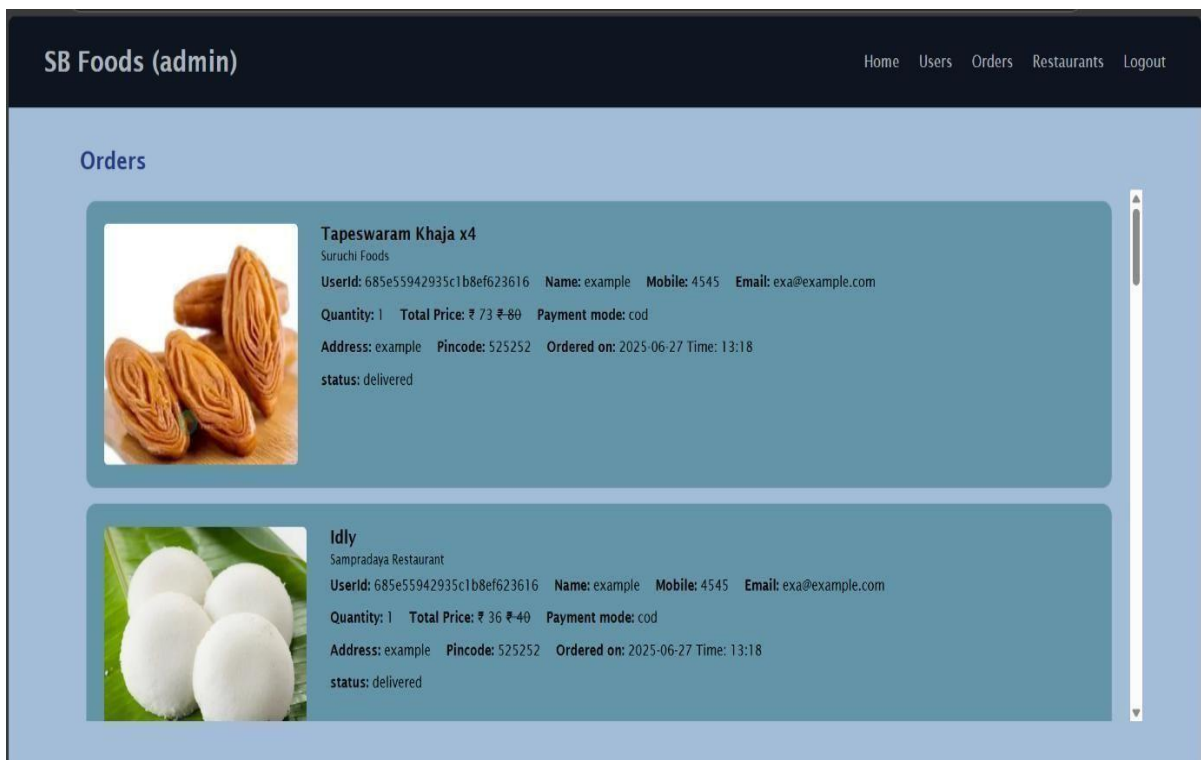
SB Foods (admin)

Home Users Orders Restaurants Logout

Orders

Tapeswaram Khaja x4
Suruchi Foods
UserId: 685e55942935c1b8ef623616 Name: example Mobile: 4545 Email: exa@example.com
Quantity: 1 Total Price: ₹ 73 ₹ 80 Payment mode: cod
Address: example Pincode: 525252 Ordered on: 2025-06-27 Time: 13:18
status: delivered

Idly
Sampradaya Restaurant
UserId: 685e55942935c1b8ef623616 Name: example Mobile: 4545 Email: exa@example.com
Quantity: 1 Total Price: ₹ 36 ₹ 40 Payment mode: cod
Address: example Pincode: 525252 Ordered on: 2025-06-27 Time: 13:18
status: delivered